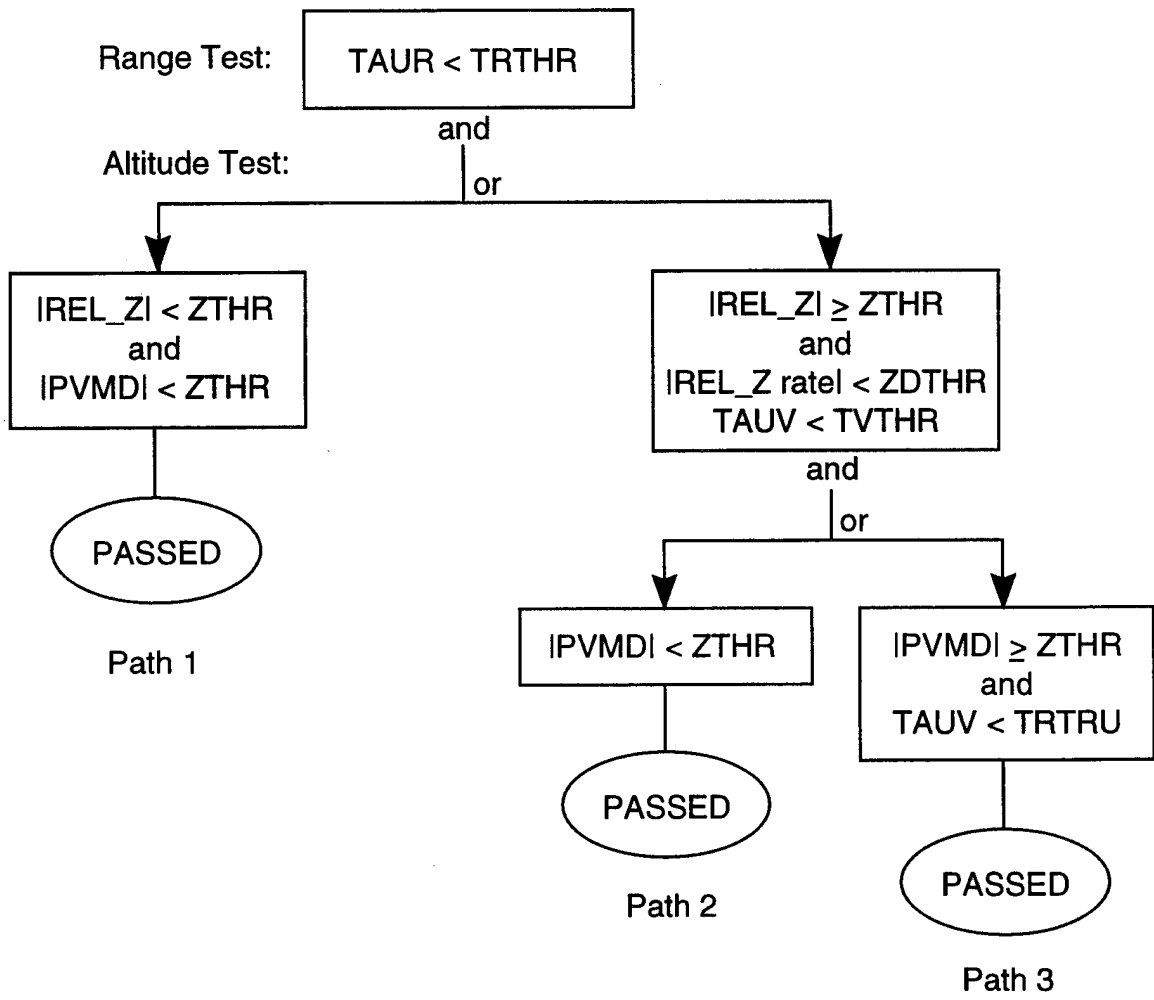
Range Test: TAUR < TRTHR

and

Altitude Test:

or

|REL_Z| < ZTHR
and
|PVMD| < ZTHR

PASSED

Path 1

|REL_Z| $\geq$ ZTHR
and
|REL_Z rate| < ZDTHR
TAUV < TVTHR

and

or

|PVMD| < ZTHR

PASSED

Path 2

|PVMD| $\geq$ ZTHR
and
TAUV < TRTRU

PASSED

Path 3